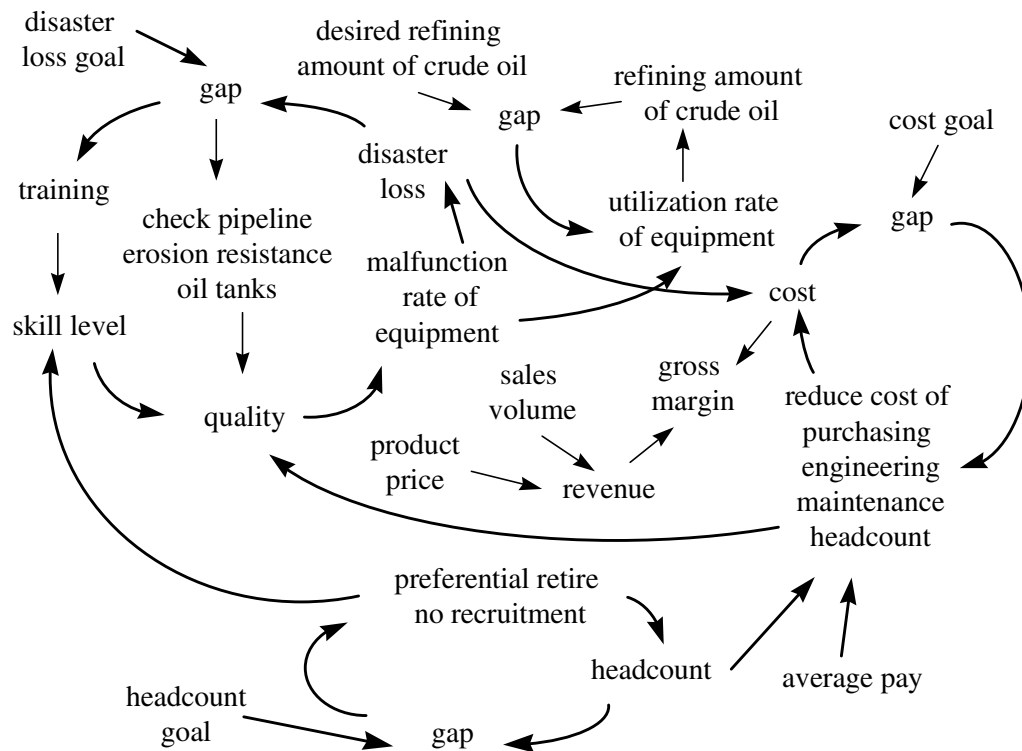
disaster loss goal

gap

desired refining amount of crude oil

gap

refining amount of crude oil

cost goal

training

check pipeline erosion resistance oil tanks

disaster loss

utilization rate of equipment

gap

malfunction rate of equipment

cost

skill level

sales volume

gross margin

reduce cost of purchasing engineering maintenance headcount

quality

product price

revenue

preferential retire no recruitment

headcount

average pay

headcount goal

gap